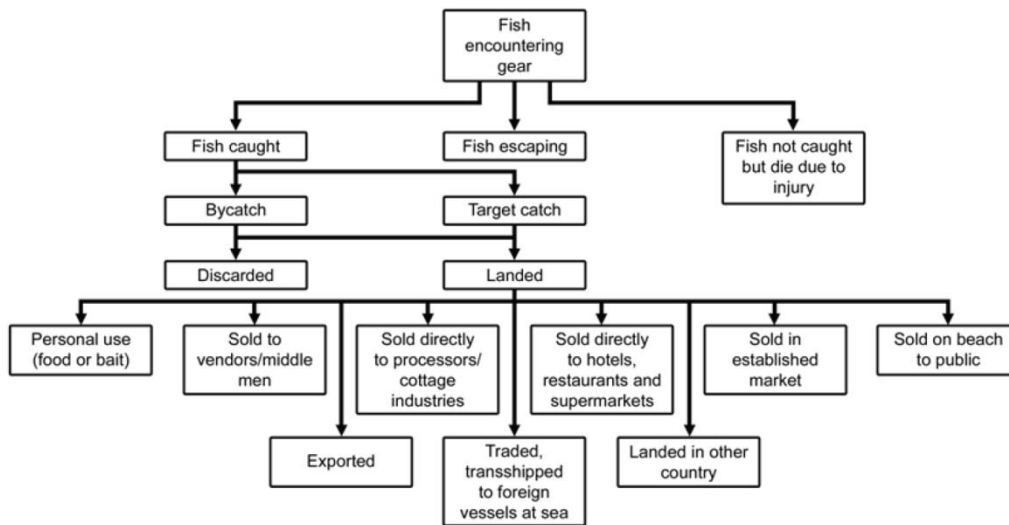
Fish encountering gear

Fish caught

Fish escaping

Fish not caught but die due to injury

Bycatch

Target catch

Discarded

Landed

Personal use (food or bait)

Sold to vendors/middle men

Sold directly to processors/ cottage industries

Sold directly to hotels, restaurants and supermarkets

Sold in established market

Sold on beach to public

Exported

Traded, transshipped to foreign vessels at sea

Landed in other country